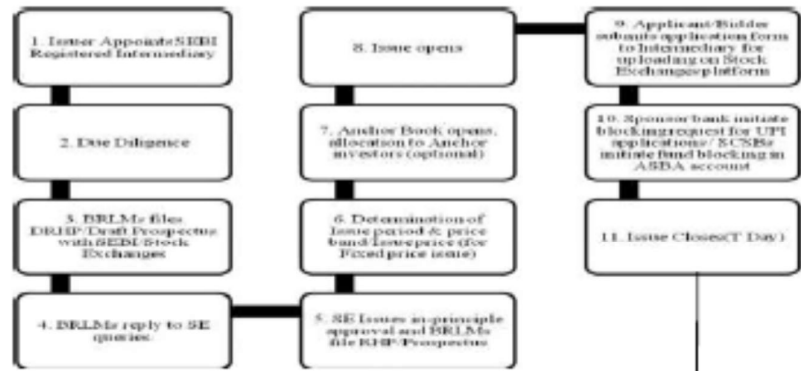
1. Issuer Appoints SEBI Registered Intermediary

2. Due Diligence

3. BRLMs files DRHP/Draft Prospectus with SEBI/Stock Exchanges

4. BRLMs reply to SE queries

5. SE Issues in-principle approval and BRLMs file RHP/Prospectus

6. Determination of Issue period & price band/Issue price (for Fixed price issue)

7. Anchor Book opens, allocation to Anchor investors (optional)

8. Issue opens

9. Applicant/Bidder submits application form to Intermediary for uploading on Stock Exchanges platform

10. Sponsor bank initiate blocking request for UPI applications/ SCSBs initiate fund blocking in ASBA account

11. Issue Closes(T Day)